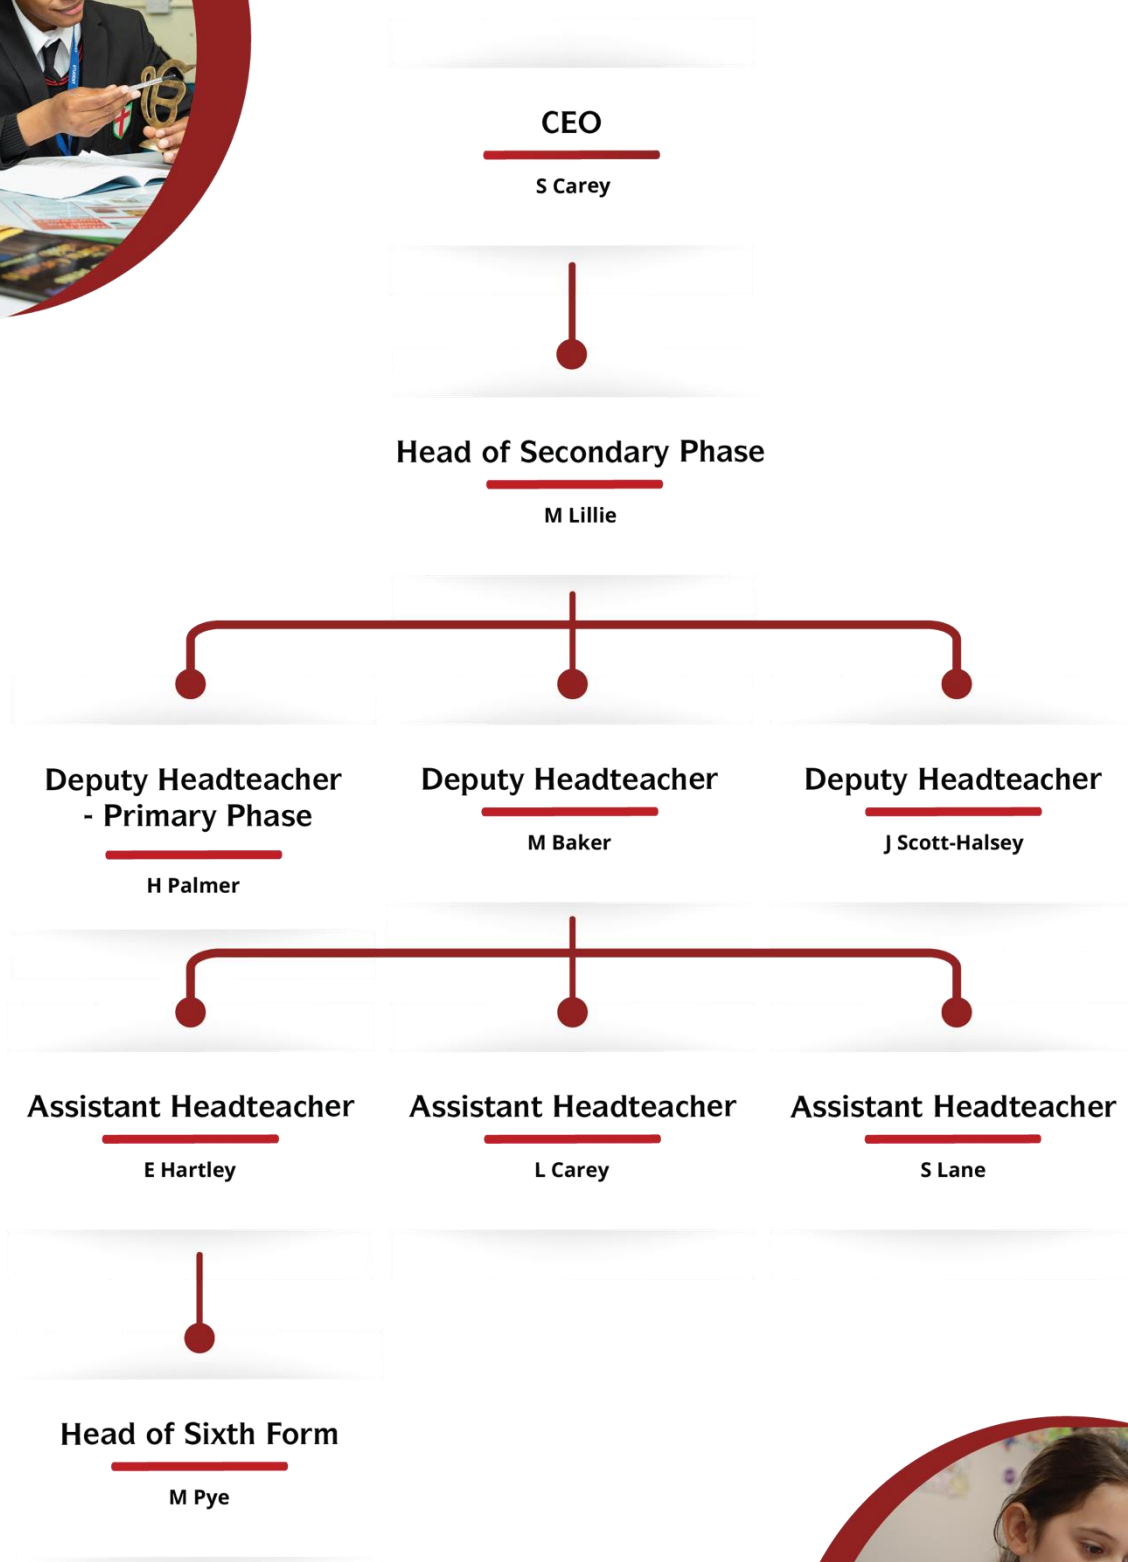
CEO

S Carey

Head of Secondary Phase

M Lillie

Deputy Headteacher - Primary Phase

H Palmer

Deputy Headteacher

M Baker

Deputy Headteacher

J Scott-Halsey

Assistant Headteacher

E Hartley

Assistant Headteacher

L Carey

Assistant Headteacher

S Lane

Head of Sixth Form

M Pye